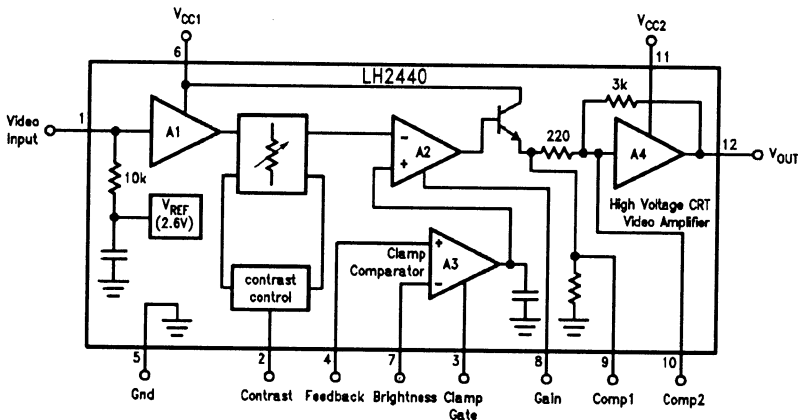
$V_{CC1}$
6
LH2440
$V_{CC2}$
11
3k
Video Input
1
A1
-
+
A2
220
A4
12
$V_{OUT}$
10k
$V_{REF}$ (2.6V)
High Voltage CRT Video Amplifier
Clamp Comparator
+
-
A3
contrast control
5
Gnd
2
Contrast
4
Feedback
7
Brightness
3
Clamp Gate
8
Gain
9
Comp1
10
Comp2